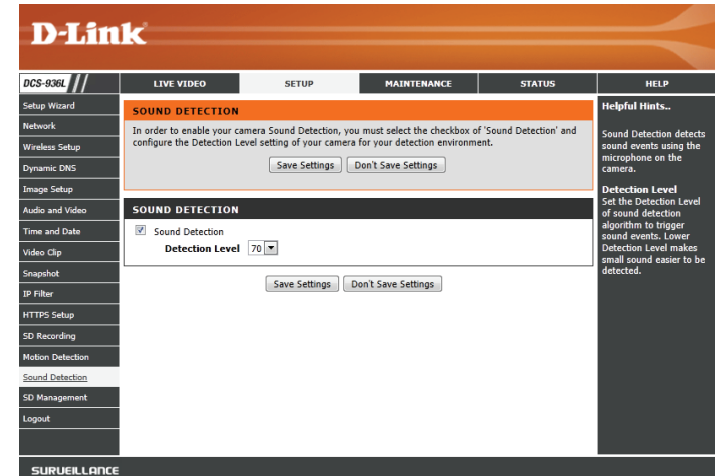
D-Link

DCS-936L

LIVE VIDEO | SETUP | MAINTENANCE | STATUS | HELP

Setup Wizard
Network
Wireless Setup
Dynamic DNS
Image Setup
Audio and Video
Time and Date
Video Clip
Snapshot
IP Filter
HTTPS Setup
SD Recording
Motion Detection
Sound Detection
SD Management
Logout

SOUND DETECTION

In order to enable your camera Sound Detection, you must select the checkbox of 'Sound Detection' and configure the Detection Level setting of your camera for your detection environment.

Save Settings | Don't Save Settings

SOUND DETECTION

Sound Detection

Detection Level 70

Save Settings | Don't Save Settings

Helpful Hints..

Sound Detection detects sound events using the microphone on the camera.

Detection Level
Set the Detection Level of sound detection algorithm to trigger sound events. Lower Detection Level makes small sound easier to be detected.

SURVEILLANCE